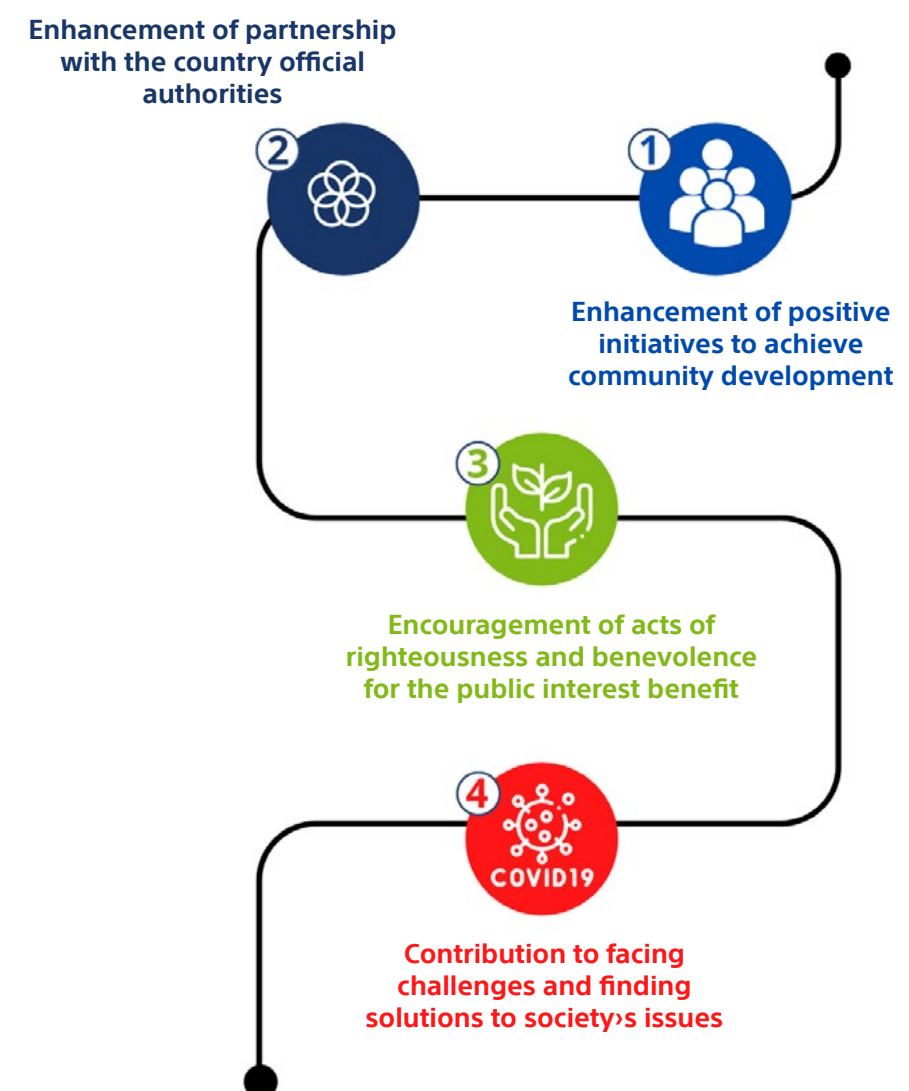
Enhancement of partnership with the country official authorities

2

1

Enhancement of positive initiatives to achieve community development

3

Encouragement of acts of righteousness and benevolence for the public interest benefit

4

COVID19

Contribution to facing challenges and finding solutions to society›s issues